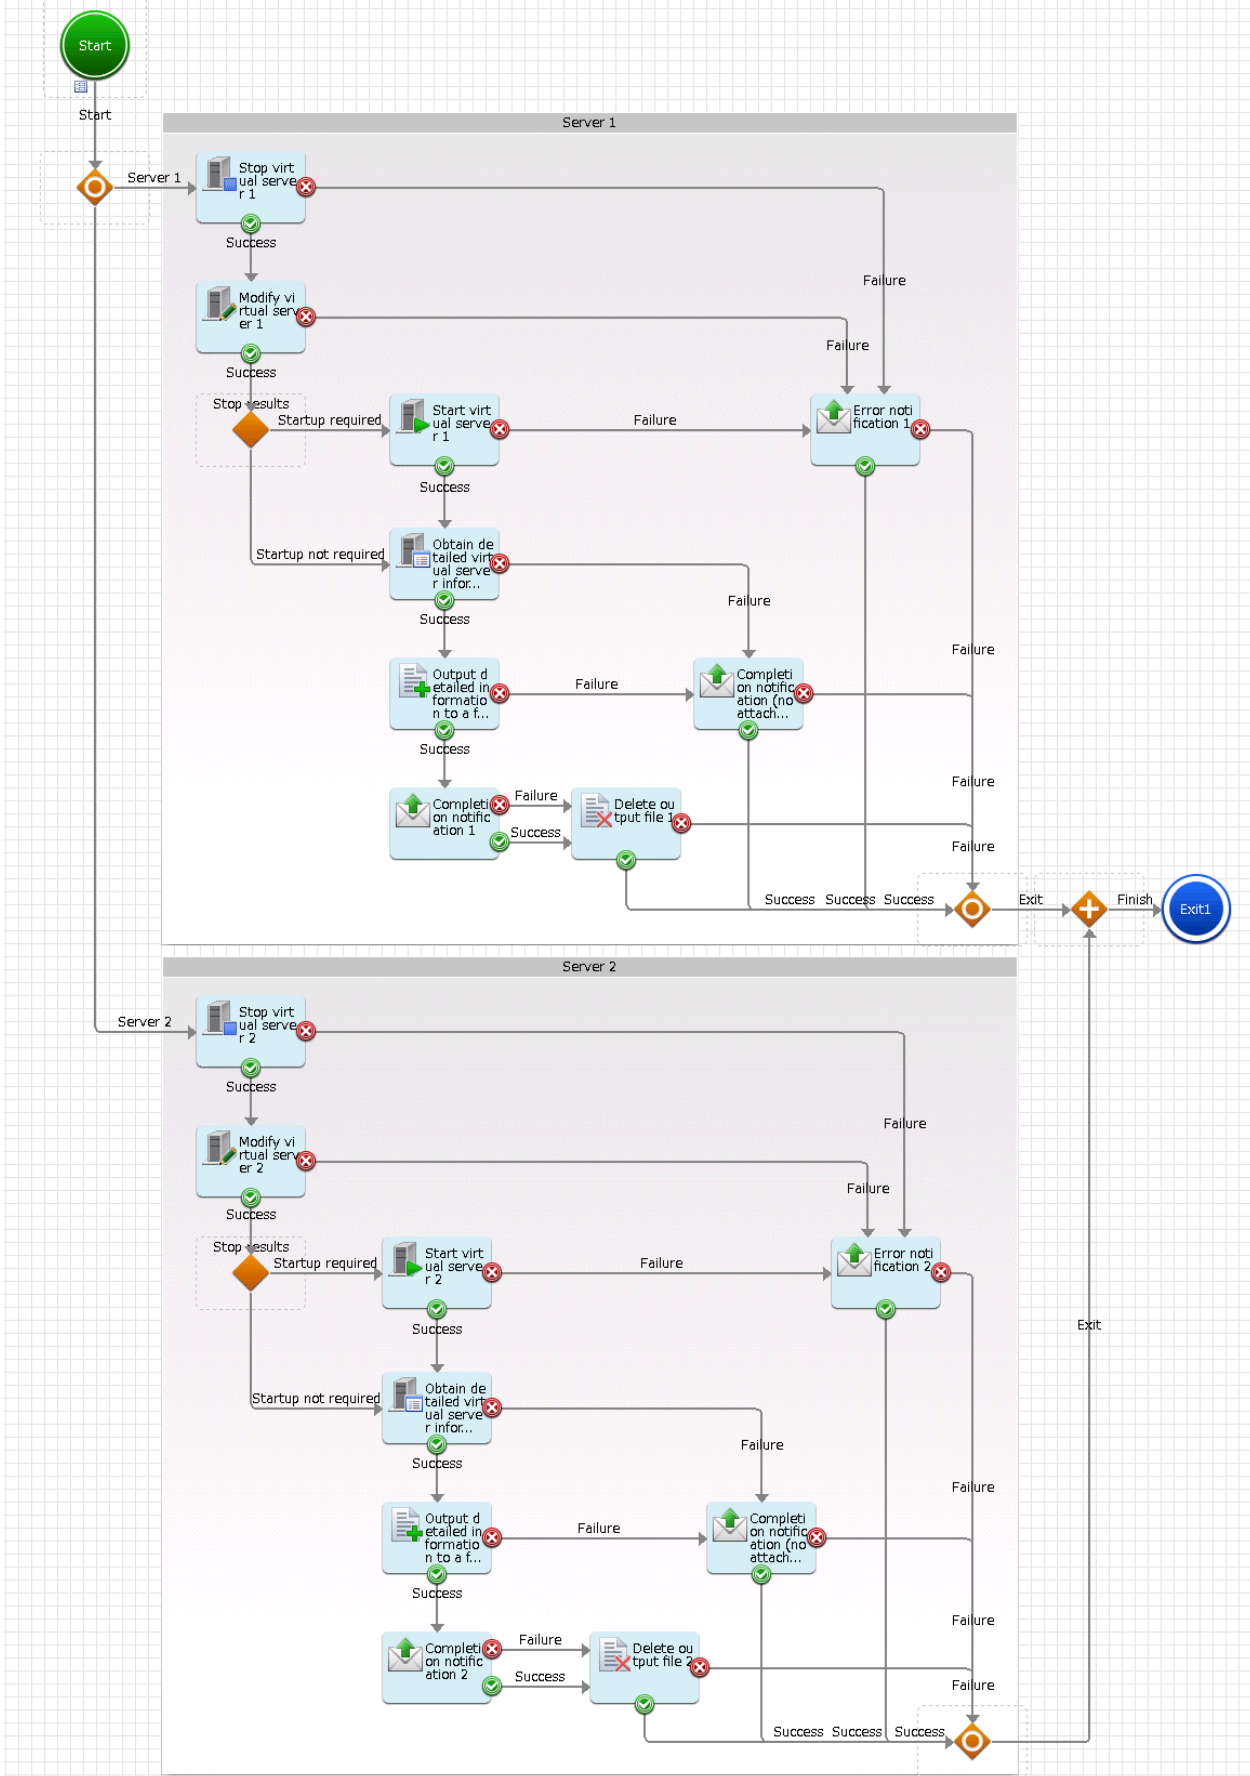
Start

Start

Server 1

Server 1

Stop virtual server 1

Success

Failure

Modify virtual server 1

Failure

Success

Stop results

Startup required

Start virtual server 1

Failure

Error notification 1

Success

Startup not required

Obtain detailed virtual server infor...

Failure

Success

Failure

Output detailed information to a f...

Failure

Completion notification (no attach...

Success

Failure

Completion 1

Failure

Delete output file 1

Success

Failure

Success Success Success

Exit

Finish

Exit1

Server 2

Server 2

Stop virtual server 2

Success

Failure

Modify virtual server 2

Failure

Success

Stop results

Startup required

Start virtual server 2

Failure

Error notification 2

Success

Exit

Startup not required

Obtain detailed virtual server infor...

Failure

Success

Failure

Output detailed information to a f...

Failure

Completion notification (no attach...

Success

Failure

Completion notification 2

Failure

Delete output file 2

Success

Failure

Success Success Success